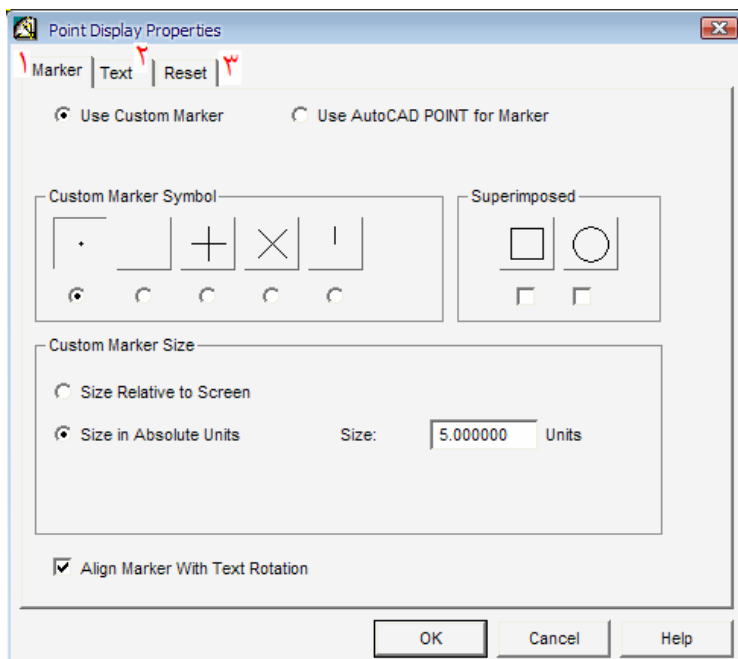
Point Display Properties

١ Marker | Text ٢ | Reset ٣

Use Custom Marker
Use AutoCAD POINT for Marker

Custom Marker Symbol

Superimposed

Custom Marker Size

Size Relative to Screen

Size in Absolute Units
Size: 5.000000 Units

Align Marker With Text Rotation

OK
Cancel
Help